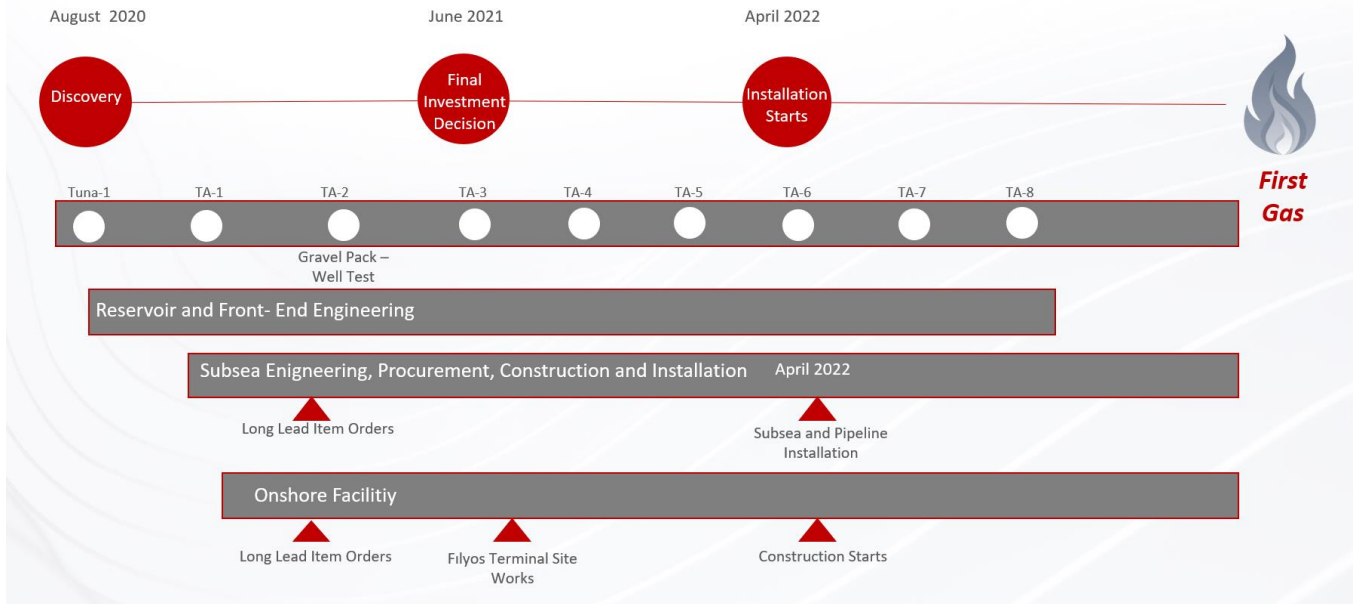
August 2020

June 2021

April 2022

Discovery

Final Investment Decision

Installation Starts

First Gas

Tuna-1 TA-1 TA-2 TA-3 TA-4 TA-5 TA-6 TA-7 TA-8

Gravel Pack – Well Test

Reservoir and Front- End Engineering

Subsea Enigneering, Procurement, Construction and Installation

April 2022

Long Lead Item Orders

Subsea and Pipeline Installation

Onshore Facilitiy

Long Lead Item Orders

Filyos Terminal Site Works

Construction Starts